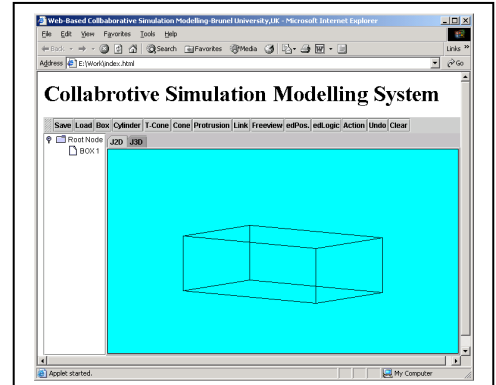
Web-Based Collbaborative Simulation Modelling-Brunel University,UK - Microsoft Internet Explorer

File Edit View Favorites Tools Help

Back Search Favorites Media Links

Address E:\Work\index.html Go

Collabrotive Simulation Modelling System

Save Load Box Cylinder T-Cone Cone Protrusion Link Freeview edPos. edLogic Action Undo Clear

Root Node
BOX 1

J2D J3D

Applet started. My Computer